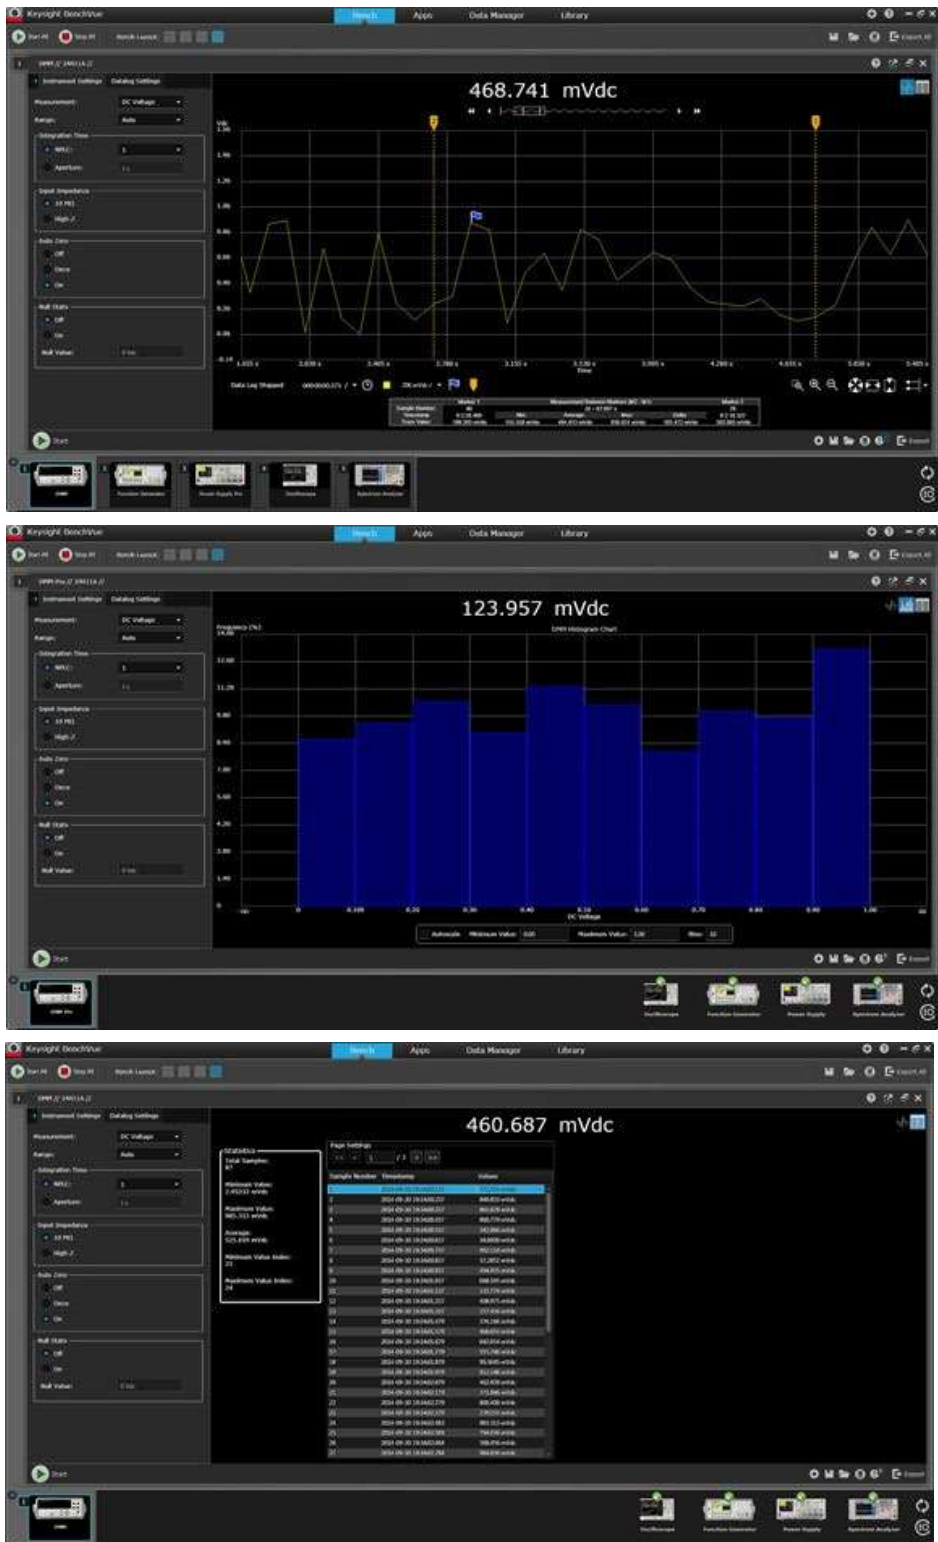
Keysight BenchVue

Bench Apps Data Manager Library

Start All Stop All Bench Launch

Export All

DMM // 34411A //

Instrument Settings Datalog Settings

Measurement: DC Voltage

Range: Auto

Integration Time

NPLC: 1

Aperture:

Input Impedance

10 MΩ

High-Z

Auto Zero

Off

Once

On

Null State

Off

On

Null Value:

468.741 mVdc

Vdc

1.66

1.46

1.26

1.06

0.86

0.66

0.46

0.26

0.06

-0.14

Time

Data Log Stopped

Start

DMM

Function Generator

Power Supply Pro

Oscilloscope

Spectrum Analyzer

Keysight BenchVue

Bench Apps Data Manager Library

Start All Stop All Bench Launch

Export All

DMM Pro // 34411A //

Instrument Settings Datalog Settings

Measurement: DC Voltage

Range: Auto

Integration Time

NPLC: 1

Aperture:

Input Impedance

10 MΩ

High-Z

Auto Zero

Off

Once

On

Null State

Off

On

Null Value:

123.957 mVdc

Frequency (%)

DMM Histogram Chart

14.00

12.60

11.20

9.80

8.40

7.00

5.60

4.20

2.80

1.40

0

0 0.100 0.20 0.30 0.40 0.50 0.60 0.70 0.80 0.90 1.00

DC Voltage

Autoscale Minimum Value: Maximum Value: Bins:

Start

DMM Pro

Oscilloscope

Function Generator

Power Supply

Spectrum Analyzer

Keysight BenchVue

Bench Apps Data Manager Library

Start All Stop All Bench Launch

Export All

DMM // 34411A //

Instrument Settings Datalog Settings

Measurement: DC Voltage

Range: Auto

Integration Time

NPLC: 1

Aperture:

Input Impedance

10 MΩ

High-Z

Auto Zero

Off

Once

On

Null State

Off

On

Null Value:

460.687 mVdc

Statistics

Total Samples:

Minimum Value:

Maximum Value:

Average:

Minimum Value Index:

Maximum Value Index:

Page Settings

Sample Number Timestamp Values

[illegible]

Start

DMM

Oscilloscope

Function Generator

Power Supply

Spectrum Analyzer